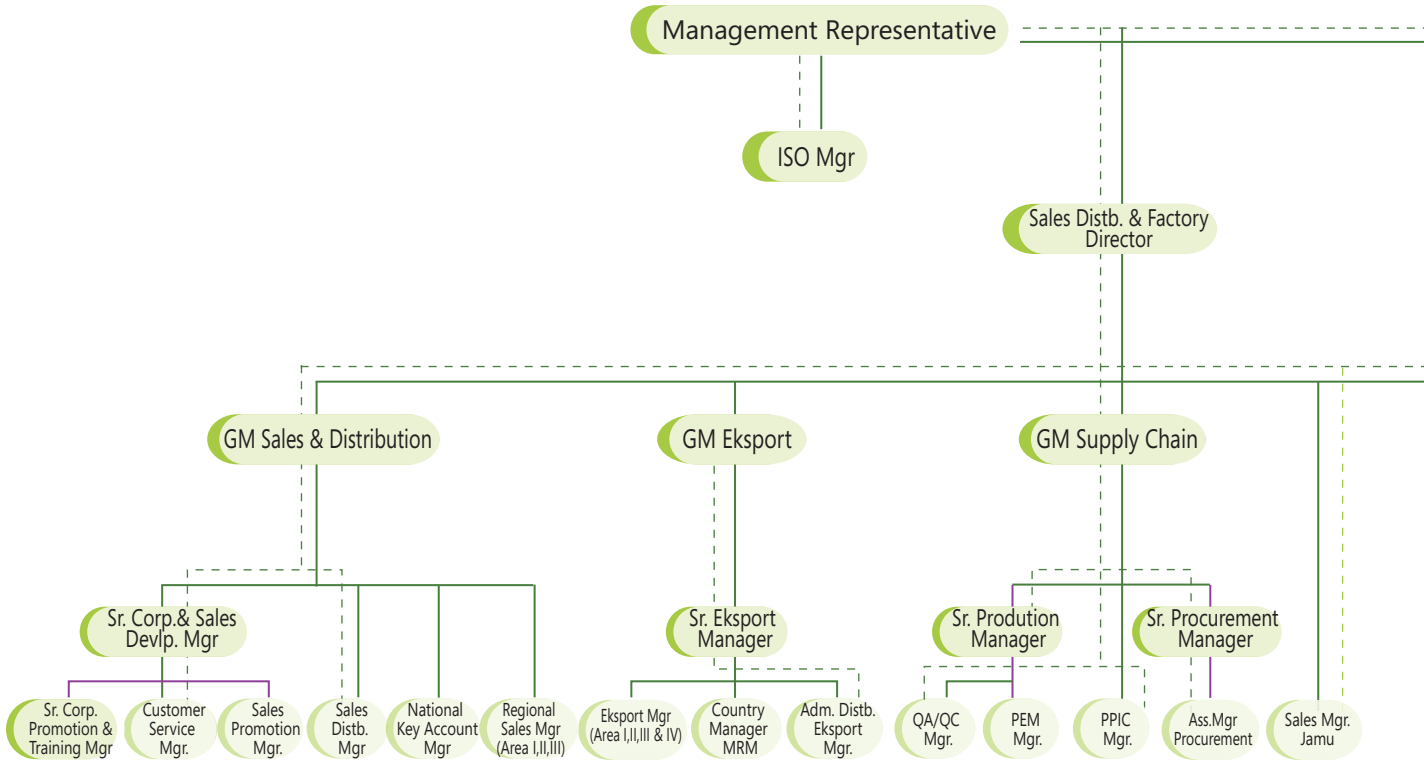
Management Representative

ISO Mgr

Sales Distb. & Factory Director

GM Sales & Distribution

GM Eksport

GM Supply Chain

Sr. Corp.& Sales Devlp. Mgr

Sr. Eksport Manager

Sr. Prodution Manager

Sr. Procurement Manager

Sr. Corp. Promotion & Training Mgr

Customer Service Mgr.

Sales Promotion Mgr.

Sales Distb. Mgr

National Key Account Mgr

Regional Sales Mgr (Area I,II,III)

Eksport Mgr (Area I,II,III & IV)

Country Manager MRM

Adm. Distb. Eksport Mgr.

QA/QC Mgr.

PEM Mgr.

PPIC Mgr.

Ass.Mgr Procurement

Sales Mgr. Jamu